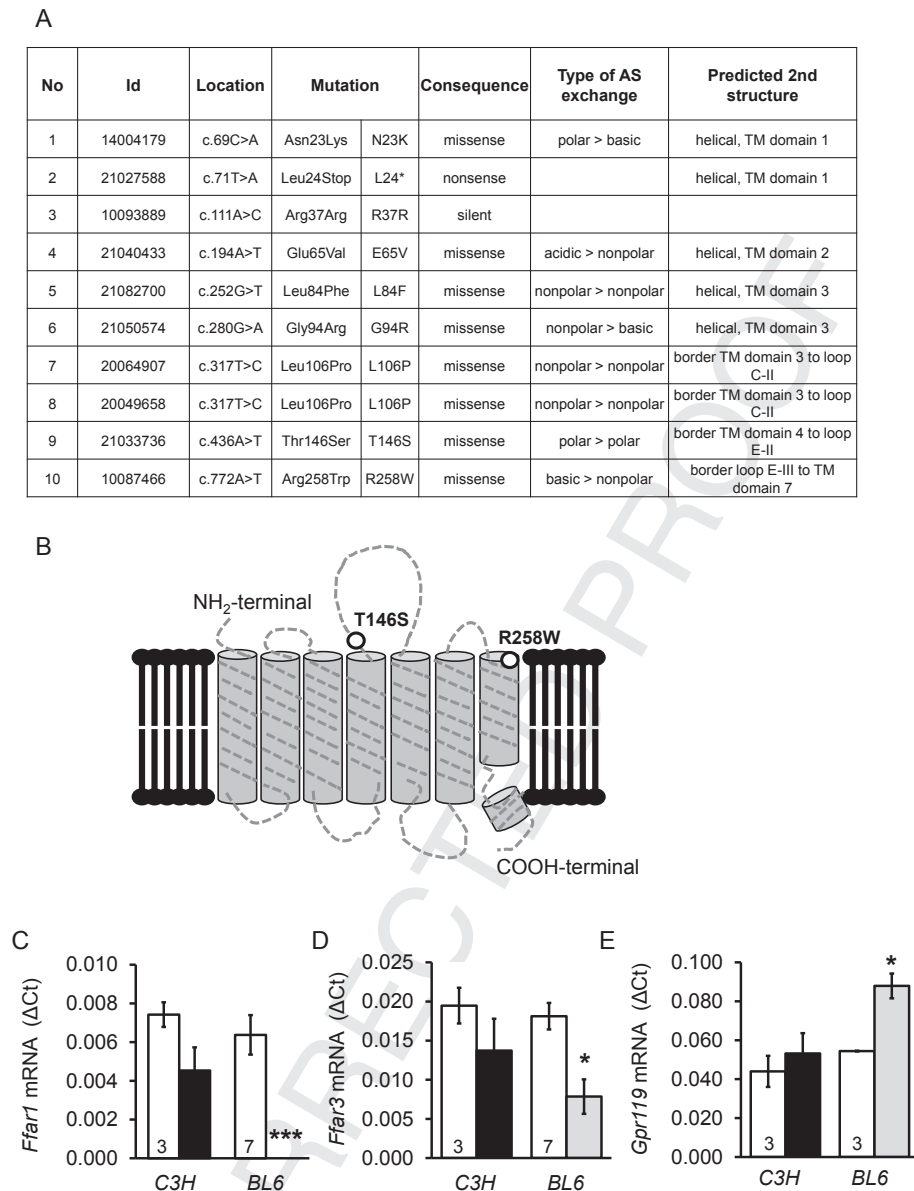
A

| No | Id | Location | Mutation | | Consequence | Type of AS exchange | Predicted 2nd structure |
|---|---|---|---|---|---|---|---|
| 1 | 14004179 | c.69C>A | Asn23Lys | N23K | missense | polar > basic | helical, TM domain 1 |
| 2 | 21027588 | c.71T>A | Leu24Stop | L24* | nonsense | | helical, TM domain 1 |
| 3 | 10093889 | c.111A>C | Arg37Arg | R37R | silent | | |
| 4 | 21040433 | c.194A>T | Glu65Val | E65V | missense | acidic > nonpolar | helical, TM domain 2 |
| 5 | 21082700 | c.252G>T | Leu84Phe | L84F | missense | nonpolar > nonpolar | helical, TM domain 3 |
| 6 | 21050574 | c.280G>A | Gly94Arg | G94R | missense | nonpolar > basic | helical, TM domain 3 |
| 7 | 20064907 | c.317T>C | Leu106Pro | L106P | missense | nonpolar > nonpolar | border TM domain 3 to loop C-II |
| 8 | 20049658 | c.317T>C | Leu106Pro | L106P | missense | nonpolar > nonpolar | border TM domain 3 to loop C-II |
| 9 | 21033736 | c.436A>T | Thr146Ser | T146S | missense | polar > polar | border TM domain 4 to loop E-II |
| 10 | 10087466 | c.772A>T | Arg258Trp | R258W | missense | basic > nonpolar | border loop E-III to TM domain 7 |

B

$NH_2$-terminal
T146S
R258W
COOH-terminal

C
*Ffar1* mRNA (ΔCt)
0.010
0.008
0.006
0.004
0.002
0.000
3
7
***
*C3H* *BL6*

D
*Ffar3* mRNA (ΔCt)
0.025
0.020
0.015
0.010
0.005
0.000
3
7
*
*C3H* *BL6*

E
*Gpr119* mRNA (ΔCt)
0.100
0.080
0.060
0.040
0.020
0.000
3
3
*
*C3H* *BL6*